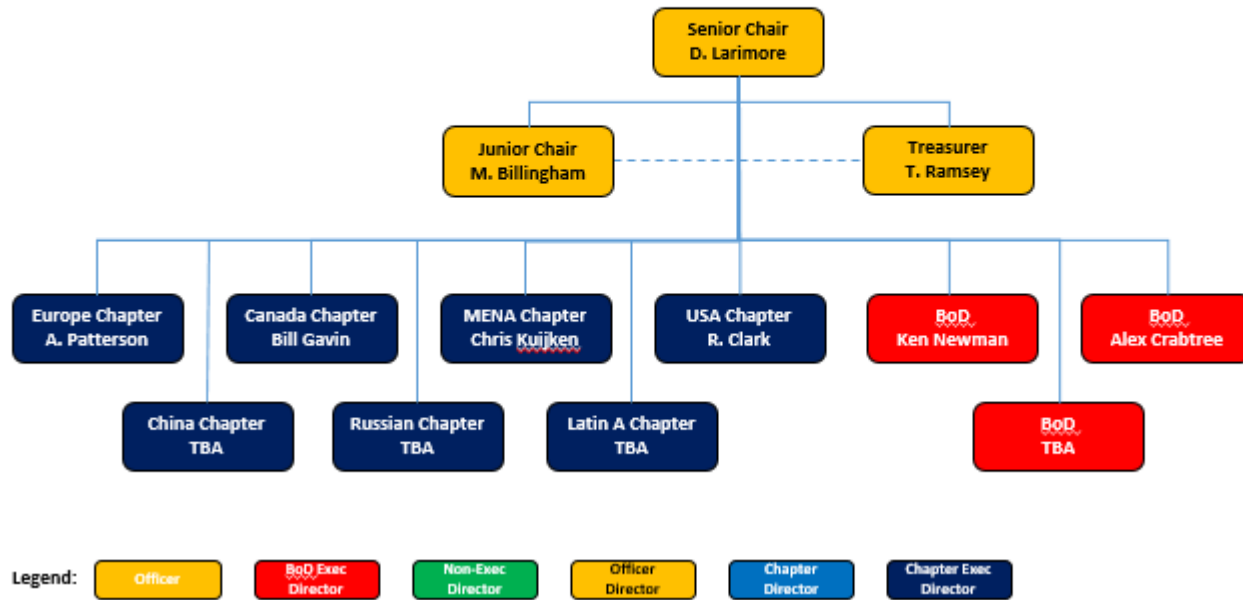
Senior Chair
D. Larimore

Junior Chair
M. Billingham

Treasurer
T. Ramsey

Europe Chapter
A. Patterson

Canada Chapter
Bill Gavin

MENA Chapter
Chris Kuijken

USA Chapter
R. Clark

BoD
Ken Newman

BoD
Alex Crabtree

China Chapter
TBA

Russian Chapter
TBA

Latin A Chapter
TBA

BoD
TBA

Legend: Officer | BoD Exec Director | Non-Exec Director | Officer Director | Chapter Director | Chapter Exec Director